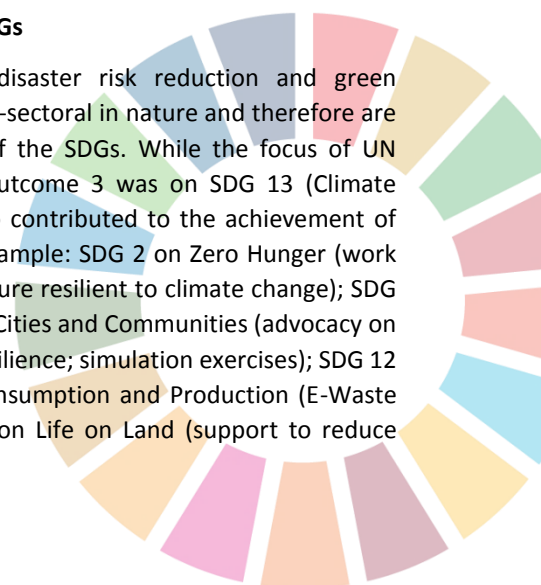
Gs

disaster risk reduction and green -sectoral in nature and therefore are f the SDGs. While the focus of UN utcome 3 was on SDG 13 (Climate contributed to the achievement of ample: SDG 2 on Zero Hunger (work ure resilient to climate change); SDG Cities and Communities (advocacy on ilience; simulation exercises); SDG 12 nsumption and Production (E-Waste on Life on Land (support to reduce